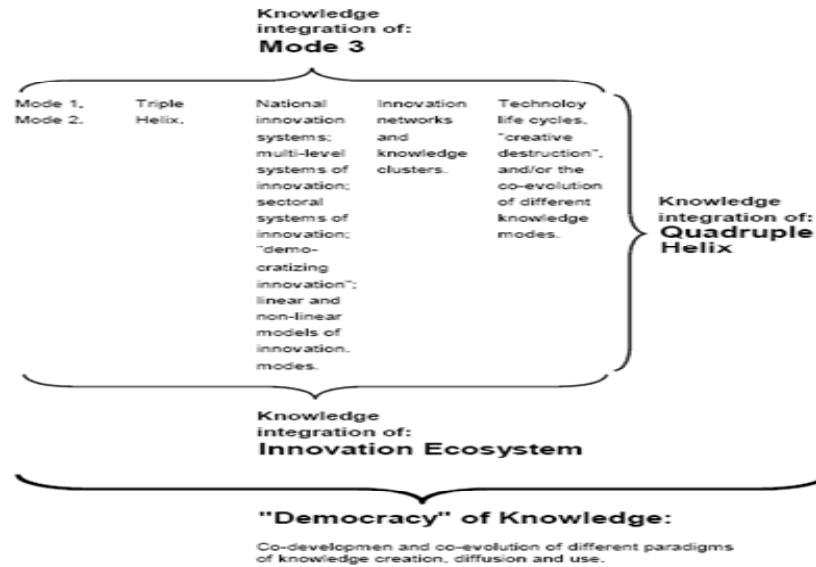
Knowledge integration of:
Mode 3

Mode 1, Mode 2.

Triple Helix.

National innovation systems; multi-level systems of innovation; sectoral systems of innovation; "democratizing innovation"; linear and non-linear models of innovation. modes.

Innovation networks and knowledge clusters.

Technoloy life cycles, "creative destruction", and/or the co-evolution of different knowledge modes.

Knowledge integration of:
Quadruple Helix

Knowledge integration of:
Innovation Ecosystem

"Democracy" of Knowledge:

Co-developmen and co-evolution of different paradigms of knowledge creation, diffusion and use.